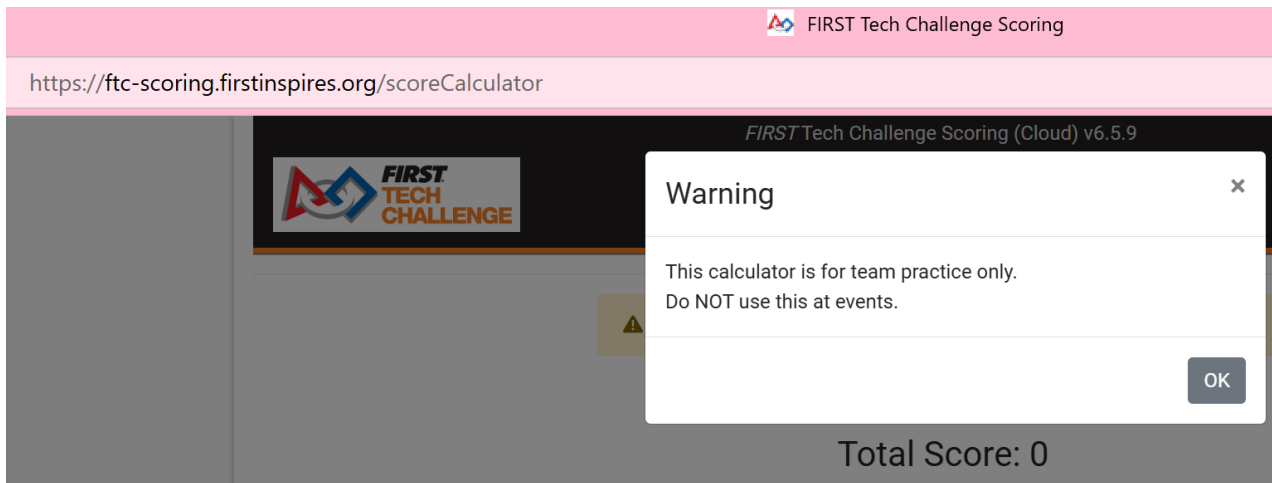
FIRST Tech Challenge Scoring

https://ftc-scoring.firstinspires.org/scoreCalculator

FIRST Tech Challenge Scoring (Cloud) v6.5.9

FIRST TECH CHALLENGE

Warning

×

This calculator is for team practice only.
Do NOT use this at events.

OK

Total Score: 0